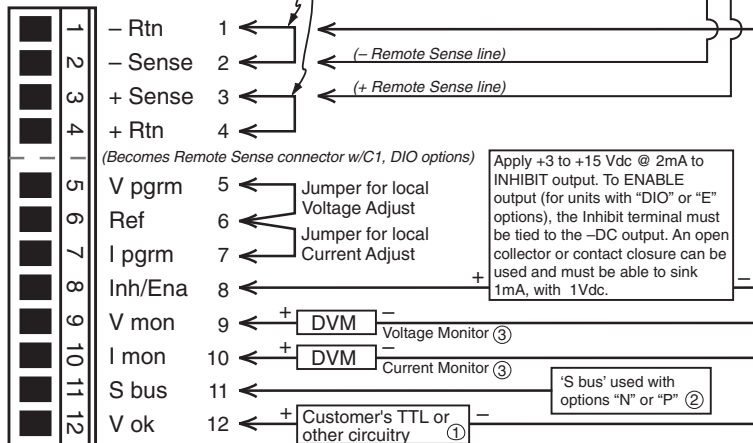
1 – Rtn 1
2 – Sense 2
3 + Sense 3
4 + Rtn 4
(– Remote Sense line)
(+ Remote Sense line)
(Becomes Remote Sense connector w/C1, DIO options)
5 V pgrm 5
6 Ref 6
7 I pgrm 7
Jumper for local Voltage Adjust
Jumper for local Current Adjust
8 Inh/Ena 8
Apply +3 to +15 Vdc @ 2mA to INHIBIT output. To ENABLE output (for units with "DIO" or "E" options), the Inhibit terminal must be tied to the –DC output. An open collector or contact closure can be used and must be able to sink 1mA, with 1Vdc.
+ –
9 V mon 9
+ DVM –
Voltage Monitor ③
10 I mon 10
+ DVM –
Current Monitor ③
11 S bus 11
'S bus' used with options "N" or "P" ②
12 V ok 12
+ Customer's TTL or other circuitry ① –